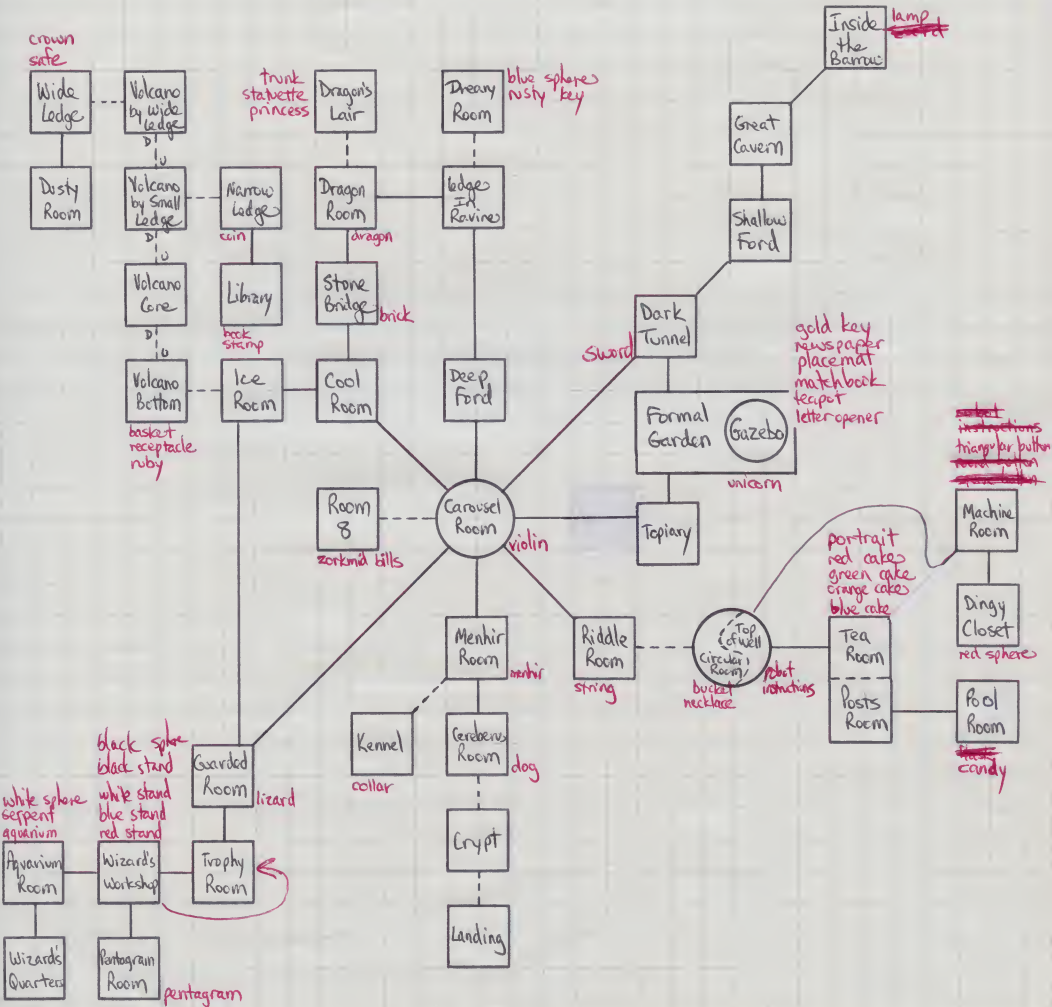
crown
safe

Wide Ledge

Volcano by Wide Ledge

D
U

Dusty Room

Volcano by Small Ledge

D
U

Narrow Ledge

coin

Volcano Core

D
U

Library

book
stamp

Volcano Bottom

basket
receptacle
ruby

Ice Room

trunk
statuette
princess

Dragon's Lair

Dragon Room

dragon

Stone Bridge

brick

Cool Room

Dreary Room

blue sphere
rusty key

Ledge in Ravine

Deep Ford

Inside the Barrow

lamp
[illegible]

Great Cavern

Shallow Ford

Dark Tunnel

sword

gold key
newspaper
placemat
matchbook
teapot
letter opener

Formal Garden

Gazebo

unicorn

Room 8

zorkmid bills

Carousel Room

violin

Topiary

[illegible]
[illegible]
triangular button
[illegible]
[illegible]

Machine Room

portrait
red cake
green cake
orange cake
blue cake

Dingy Closet

red sphere

Menhir Room

menhir

Riddle Room

string

Top of Well
Circular Room

bucket
necklace

robot
instructions

Tea Room

Posts Room

Pool Room

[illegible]
candy

Kennel

collar

Cerberus Room

dog

Crypt

Landing

black sphere
black stand

Guarded Room

lizard

white sphere
serpent
aquarium

white stand
blue stand
red stand

Aquarium Room

Wizard's Workshop

Trophy Room

Wizard's Quarters

Pentagram Room

pentagram